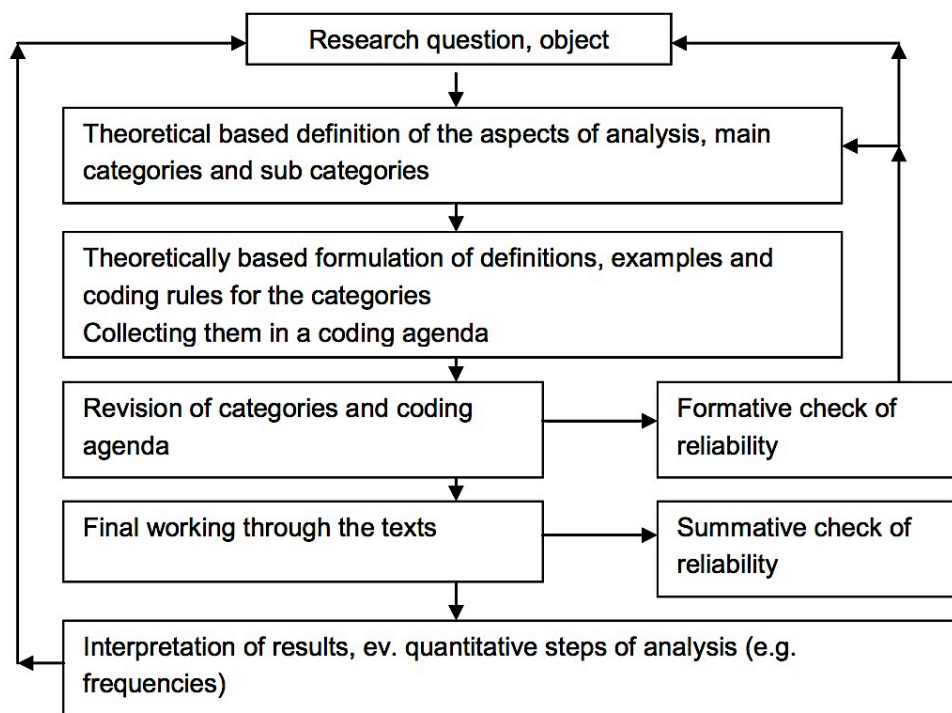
Research question, object

Theoretical based definition of the aspects of analysis, main categories and sub categories

Theoretically based formulation of definitions, examples and coding rules for the categories
Collecting them in a coding agenda

Revision of categories and coding agenda

Formative check of reliability

Final working through the texts

Summative check of reliability

Interpretation of results, ev. quantitative steps of analysis (e.g. frequencies)